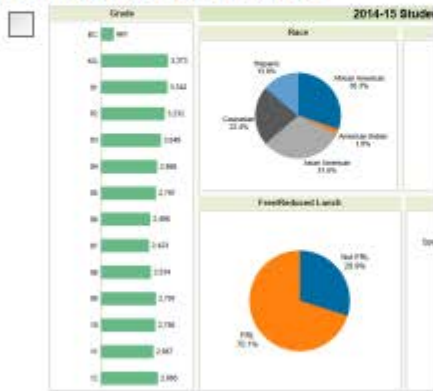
Grade

2014-15 Studen

Race

Hispanic
10.6%

African American
35.7%

Caucasian
22.4%

American Indian
1.0%

Asian American
31.6%

Free/Reduced Lunch

Not FRL
29.9%

FRL
70.1%

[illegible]

3,373

3,542

3,232

3,049

2,868

2,740

2,486

2,423

2,534

2,759

2,798

2,667

2,660